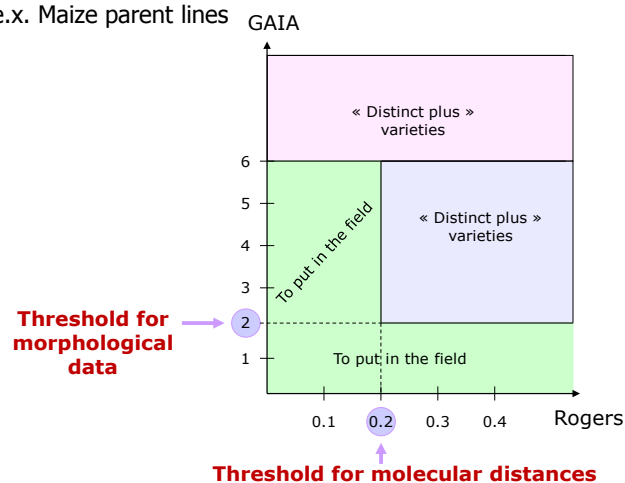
e.x. Maize parent lines

GAIA

« Distinct plus » varieties

6

5

4

3

2

1

To put in the field

« Distinct plus » varieties

Threshold for morphological data

To put in the field

0.1

0.2

0.3

0.4

Rogers

Threshold for molecular distances